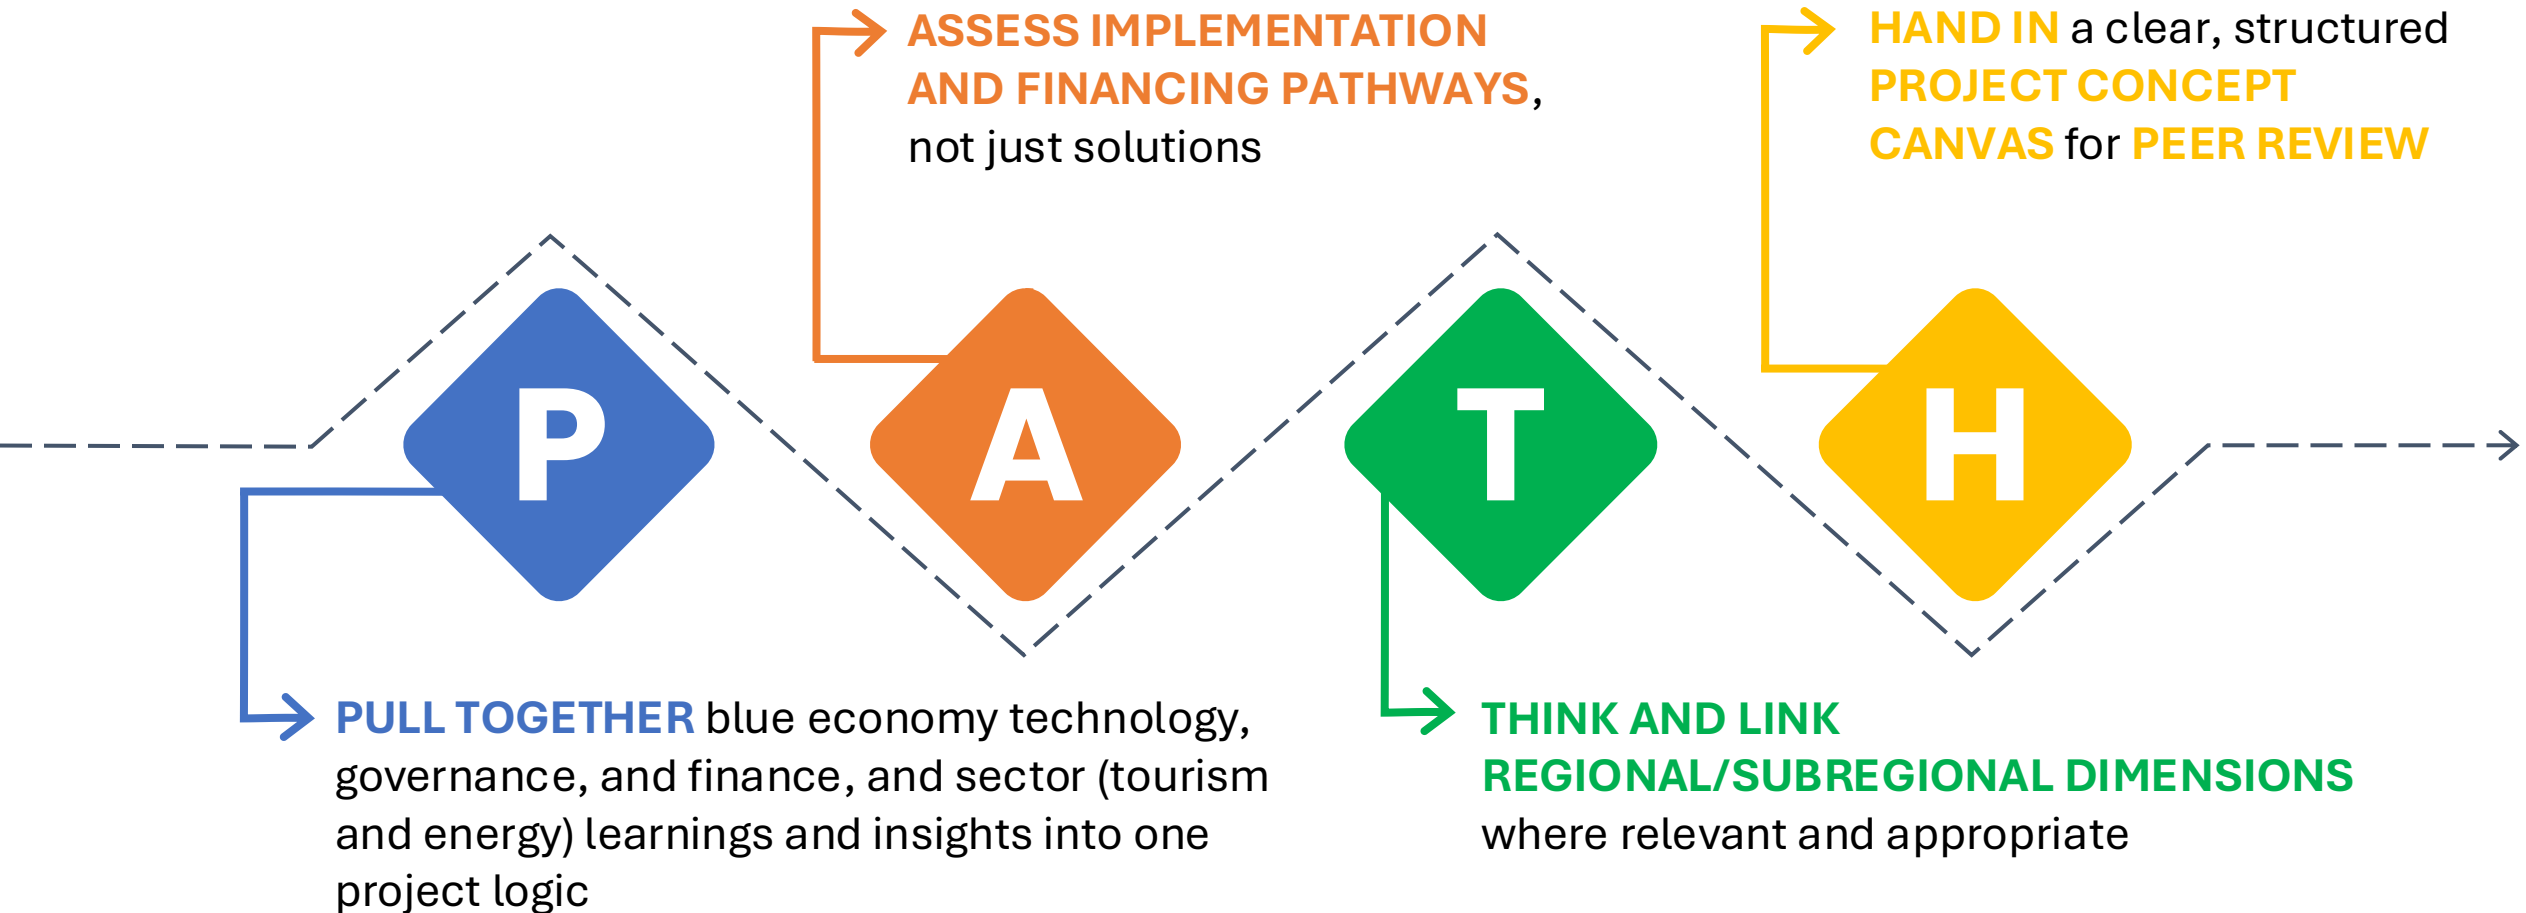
ASSESS IMPLEMENTATION AND FINANCING PATHWAYS, not just solutions

HAND IN a clear, structured PROJECT CONCEPT CANVAS for PEER REVIEW

P

A

T

H

PULL TOGETHER blue economy technology, governance, and finance, and sector (tourism and energy) learnings and insights into one project logic

THINK AND LINK REGIONAL/SUBREGIONAL DIMENSIONS where relevant and appropriate